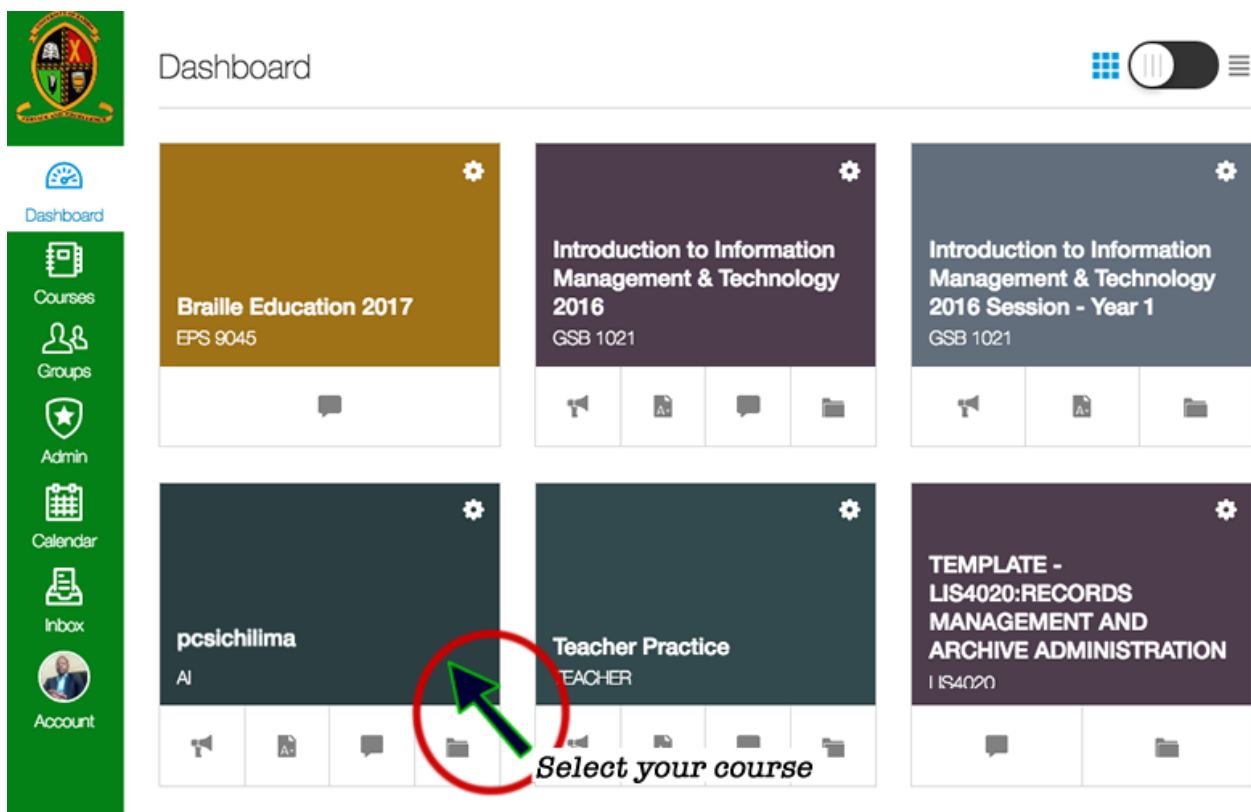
Dashboard

Dashboard
Courses
Groups
Admin
Calendar
Inbox
Account

Braille Education 2017
EPS 9045

Introduction to Information Management & Technology 2016
GSB 1021

Introduction to Information Management & Technology 2016 Session - Year 1
GSB 1021

pcsichilima
AI

Teacher Practice
TEACHER

TEMPLATE - LIS4020:RECORDS MANAGEMENT AND ARCHIVE ADMINISTRATION
LIS4020

Select your course